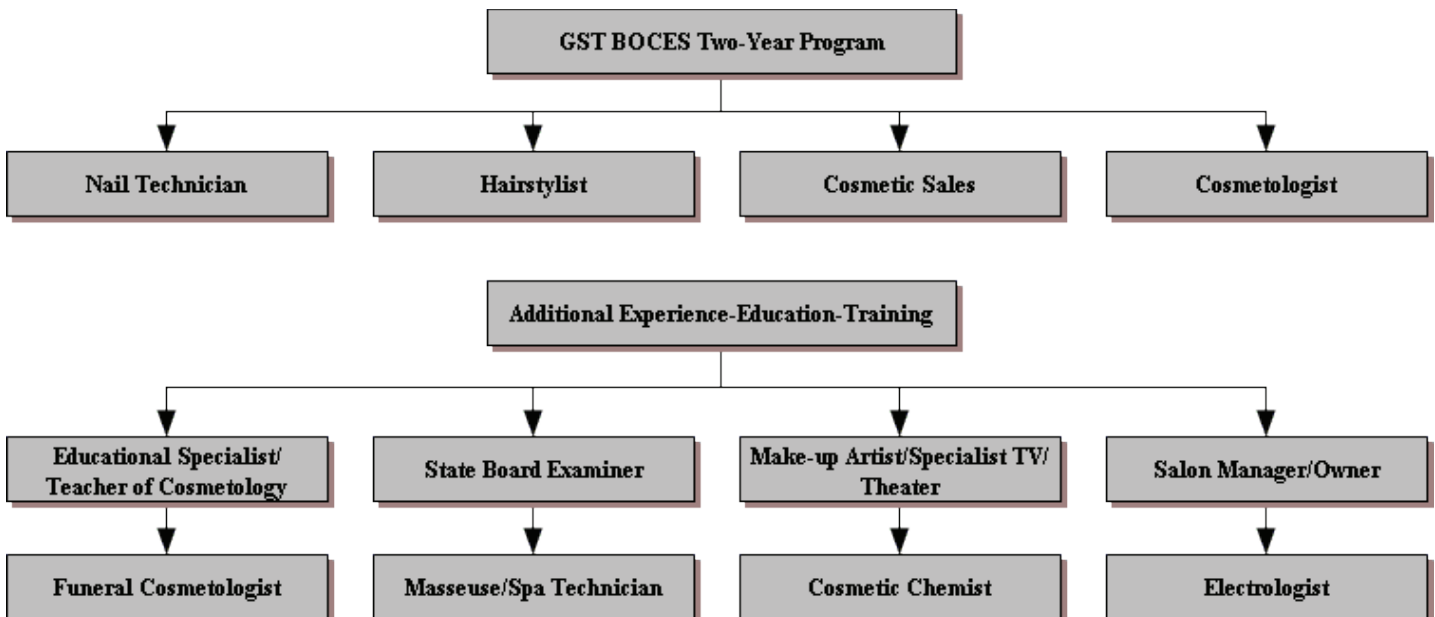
GST BOCES Two-Year Program

Nail Technician

Hairstylist

Cosmetic Sales

Cosmetologist

Additional Experience-Education-Training

Educational Specialist/ Teacher of Cosmetology

State Board Examiner

Make-up Artist/Specialist TV/ Theater

Salon Manager/Owner

Funeral Cosmetologist

Masseuse/Spa Technician

Cosmetic Chemist

Electrologist